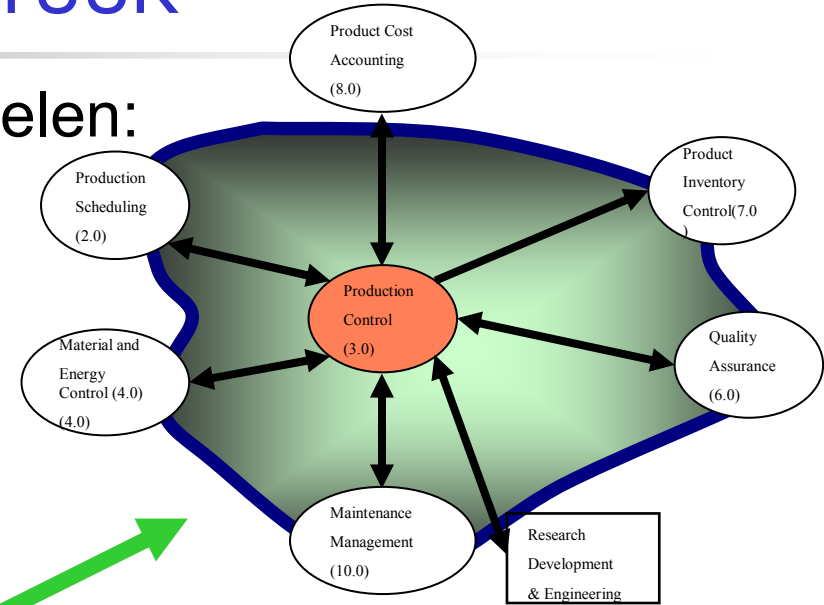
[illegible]
elen:

Product Cost Accounting (8.0)

Production Scheduling (2.0)

Product Inventory Control(7.0 )

Production Control (3.0)

Material and Energy Control (4.0) (4.0)

Quality Assurance (6.0)

Maintenance Management (10.0)

Research Development & Engineering